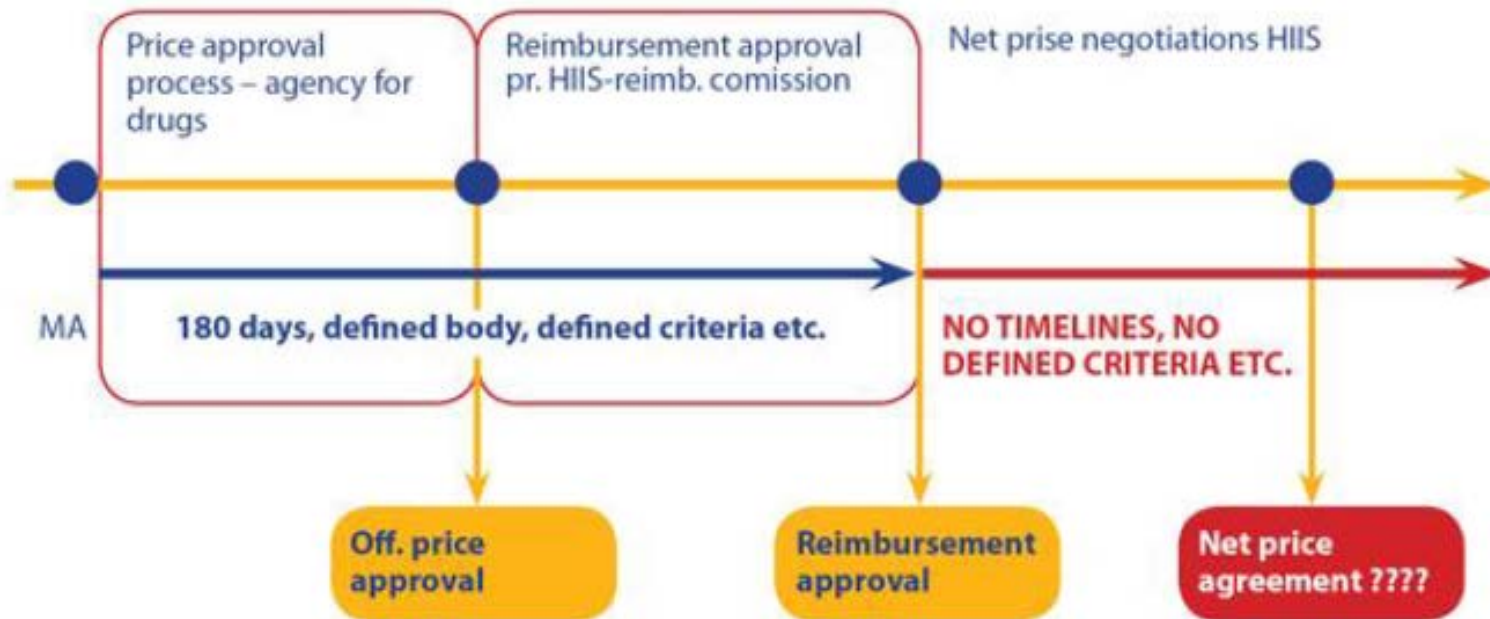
Price approval process – agency for drugs

Reimbursement approval pr. HIIS-reimb. comission

Net prise negotiations HIIS

MA

180 days, defined body, defined criteria etc.

NO TIMELINES, NO DEFINED CRITERIA ETC.

Off. price approval

Reimbursement approval

Net price agreement ????